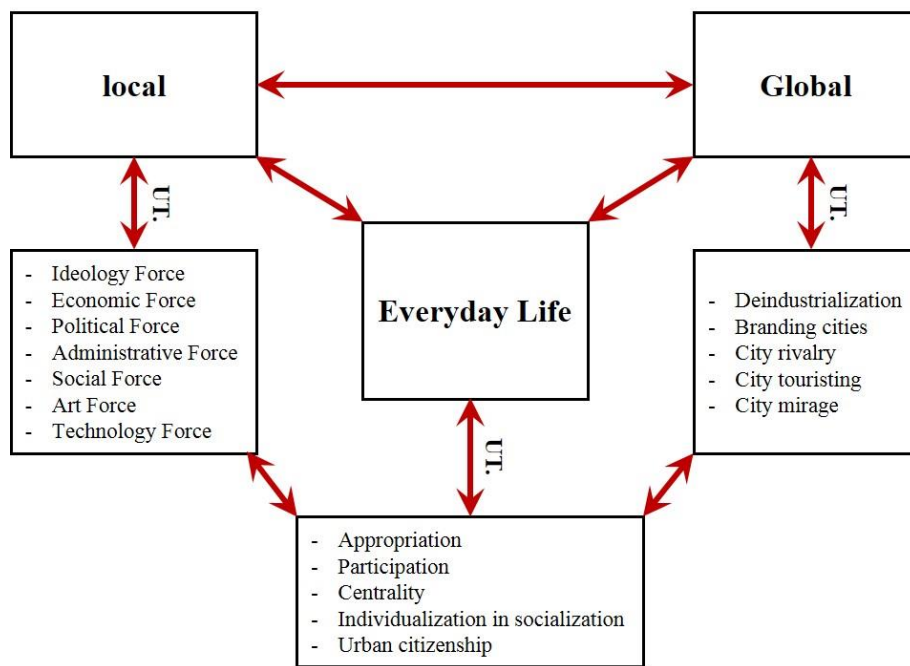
local

Global

UT.

UT.

- Ideology Force
- Economic Force
- Political Force
- Administrative Force
- Social Force
- Art Force
- Technology Force

Everyday Life

- Deindustrialization
- Branding cities
- City rivalry
- City touristing
- City mirage

UT.

- Appropriation
- Participation
- Centrality
- Individualization in socialization
- Urban citizenship